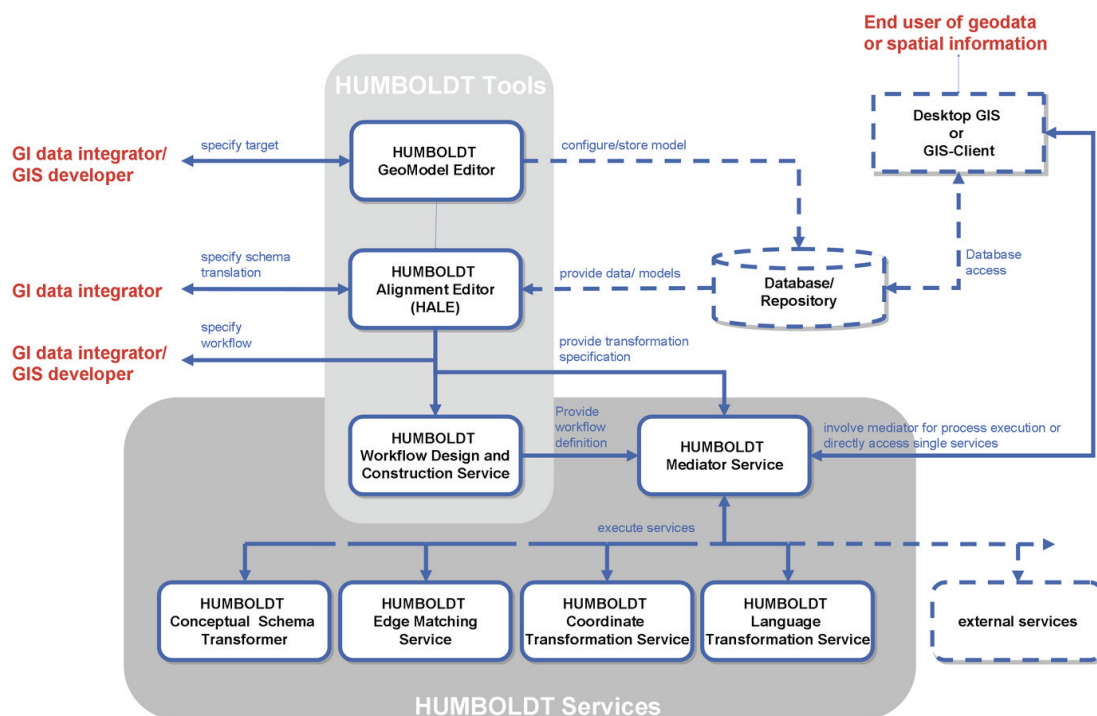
End user of geodata or spatial information

HUMBOLDT Tools

Desktop GIS or GIS-Client

GI data integrator/ GIS developer

specify target

HUMBOLDT GeoModel Editor

configure/store model

specify schema translation

GI data integrator

HUMBOLDT Alignment Editor (HALE)

provide data/ models

Database/ Repository

Database access

specify workflow

GI data integrator/ GIS developer

provide transformation specification

Provide workflow definition

HUMBOLDT Workflow Design and Construction Service

HUMBOLDT Mediator Service

involve mediator for process execution or directly access single services

execute services

HUMBOLDT Conceptual Schema Transformer

HUMBOLDT Edge Matching Service

HUMBOLDT Coordinate Transformation Service

HUMBOLDT Language Transformation Service

external services

HUMBOLDT Services